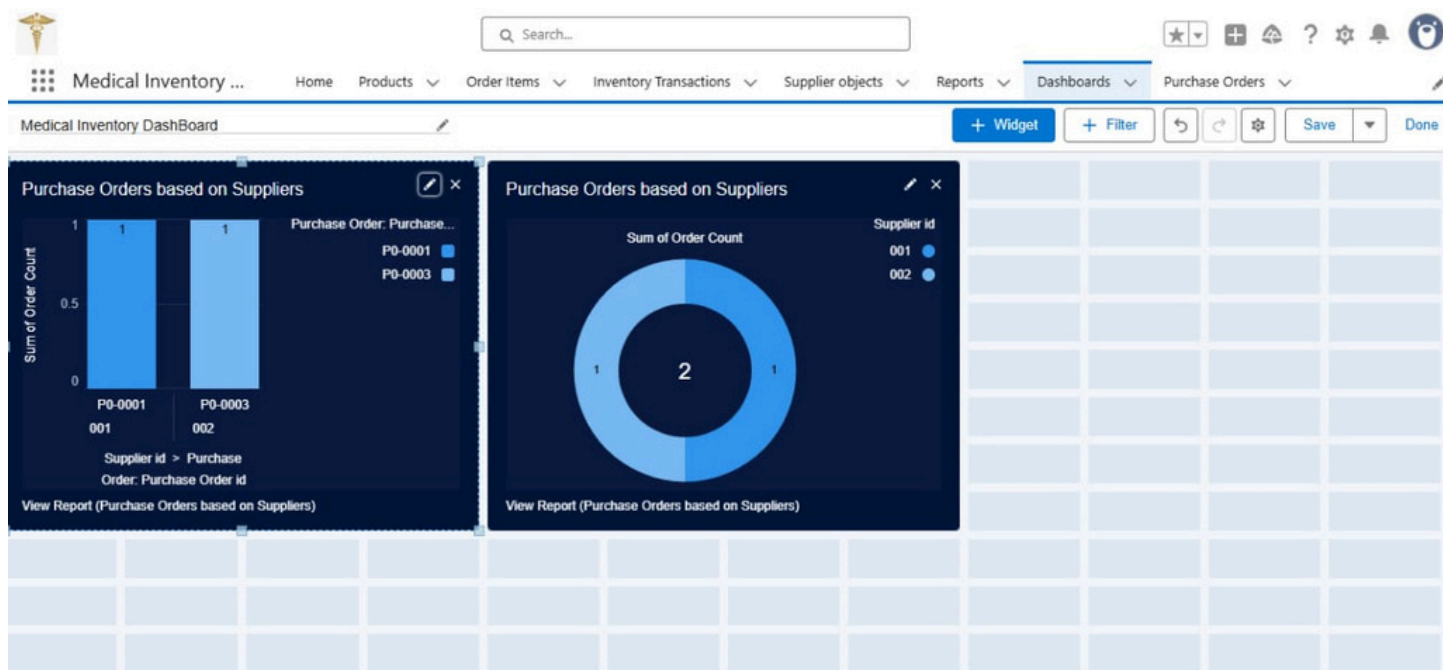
Search...

Medical Inventory ... Home Products Order Items Inventory Transactions Supplier objects Reports Dashboards Purchase Orders

Medical Inventory DashBoard

+ Widget + Filter Save Done

Purchase Orders based on Suppliers

Purchase Order: Purchase...
P0-0001
P0-0003

Sum of Order Count
1 0.5 0
1 1
P0-0001 001
P0-0003 002
Supplier id > Purchase Order: Purchase Order id

View Report (Purchase Orders based on Suppliers)

Purchase Orders based on Suppliers

Sum of Order Count

Supplier id
001
002

1 2 1

View Report (Purchase Orders based on Suppliers)